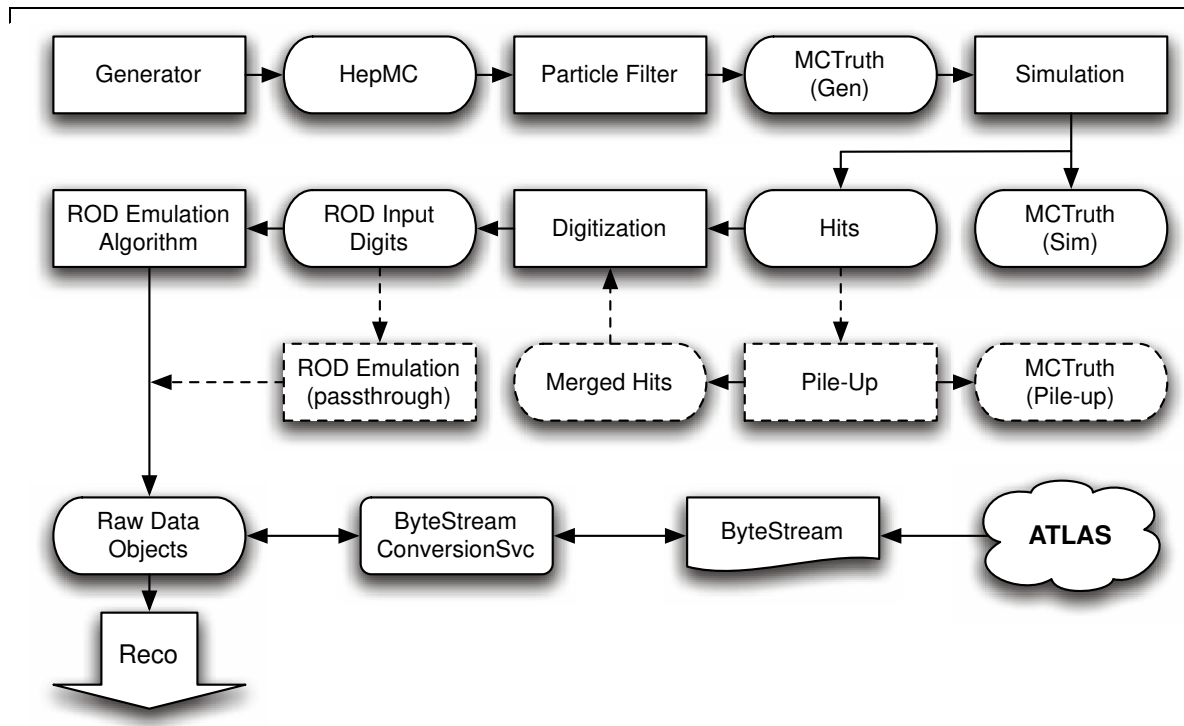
Generator

HepMC

Particle Filter

MCTruth (Gen)

Simulation

ROD Emulation Algorithm

ROD Input Digits

Digitization

Hits

MCTruth (Sim)

ROD Emulation (passthrough)

Merged Hits

Pile-Up

MCTruth (Pile-up)

Raw Data Objects

ByteStream ConversionSvc

ByteStream

ATLAS

Reco